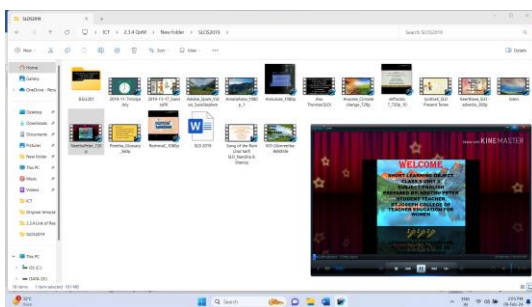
SLOS2019

ICT > 2.3.4 QnM > New folder > SLOS2019 >

Search SLOS2019

New | Sort | View | ...

Details

Home
Gallery
OneDrive - Perso

Desktop
Downloads
Documents
Pictures
New folder
This PC
Music
Videos
ICT
Original temple
2.3.4 List of Res
SLOS2019

This PC
OS (C:)
DATA (D:)

SLO2201

2019-11-7 Sculpture

2019-11-17_Lesson

Rabha_Spark_Vocab

Aniruddha_1080p_1

Anuj_1080p

Alex Thomas

Arunav_Climate Change_720p

Difficulty

Jyothish_SLO Present Tense

Keerthana_SLO adverbs_360p

Video

Keerthana_720p

Preetha_Glossary_360p

Reshma_1080p

SLO 2019

Song of the Rain Unit

SLO (Grammar) WMV

WELCOME
SHORT LEARNING OBJECT
CLASS 8 UNIT 3
SUBJECT: ENGLISH
PREPARED BY: KEERTHI PETER
STUDENT TEACHER
ST. JOSEPH COLLEGE OF
TEACHER EDUCATION FOR
WOMEN

KINEMASTER

18 items  1 item selected  195 MB

Search